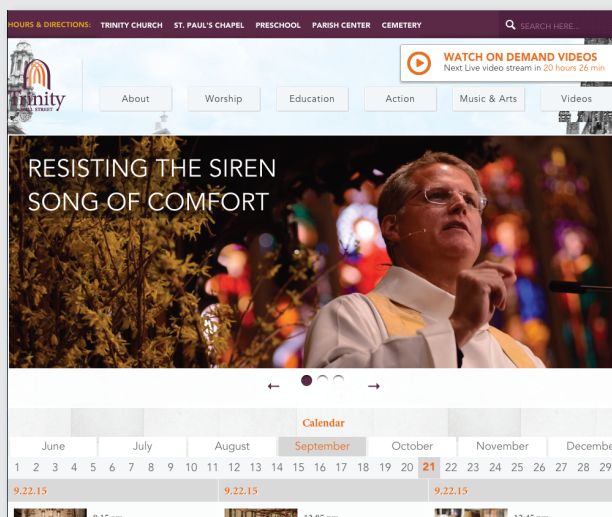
HOURS & DIRECTIONS: TRINITY CHURCH ST. PAUL'S CHAPEL PRESCHOOL PARISH CENTER CEMETERY

SEARCH HERE...

WATCH ON DEMAND VIDEOS
Next Live video stream in 20 hours 26 min

Trinity
WALL STREET

About Worship Education Action Music & Arts Videos

RESISTING THE SIREN SONG OF COMFORT

← →

Calendar

June July August September October November December

1 2 3 4 5 6 7 8 9 10 11 12 13 14 15 16 17 18 19 20 21 22 23 24 25 26 27 28 29

9.22.15 9.22.15 9.22.15